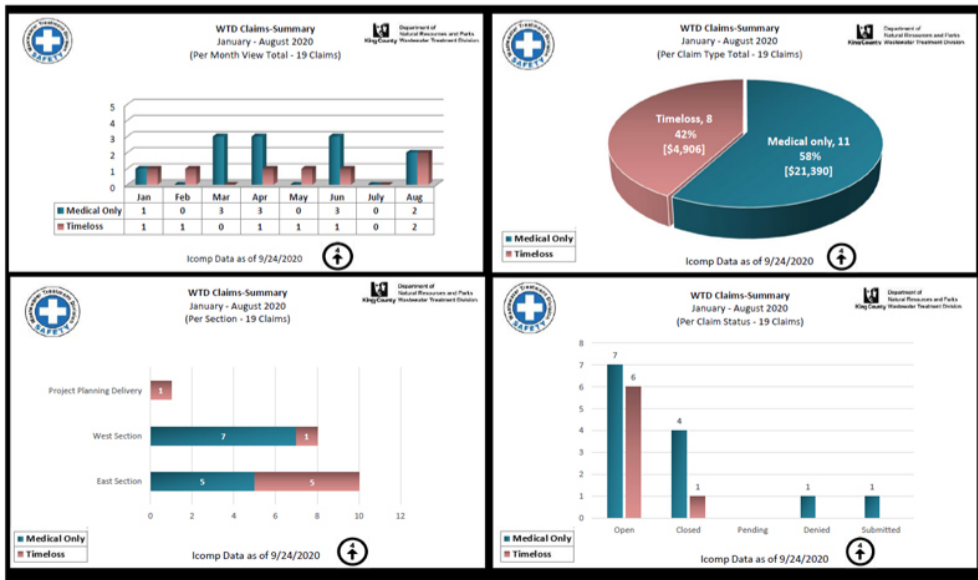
Wastewater Treatment Division SAFETY

WTD Claims-Summary
January - August 2020
(Per Month View Total - 19 Claims)

King County Department of Natural Resources and Parks Wastewater Treatment Division

5
4
3
2
1
0

| | Jan | Feb | Mar | Apr | May | Jun | July | Aug |
|---|---|---|---|---|---|---|---|---|
| Medical Only | 1 | 0 | 3 | 3 | 0 | 3 | 0 | 2 |
| Timeloss | 1 | 1 | 0 | 1 | 1 | 1 | 0 | 2 |

Icomp Data as of 9/24/2020

Wastewater Treatment Division SAFETY

WTD Claims-Summary
January - August 2020
(Per Claim Type Total - 19 Claims)

King County Department of Natural Resources and Parks Wastewater Treatment Division

Timeloss, 8
42%
[$4,906]

Medical only, 11
58%
[$21,390]

Medical Only
Timeloss

Icomp Data as of 9/24/2020

Wastewater Treatment Division SAFETY

WTD Claims-Summary
January - August 2020
(Per Section - 19 Claims)

King County Department of Natural Resources and Parks Wastewater Treatment Division

Project Planning Delivery 1
West Section 7 1
East Section 5 5

0 2 4 6 8 10 12

Medical Only
Timeloss

Icomp Data as of 9/24/2020

Wastewater Treatment Division SAFETY

WTD Claims-Summary
January - August 2020
(Per Claim Status - 19 Claims)

King County Department of Natural Resources and Parks Wastewater Treatment Division

8
7
6
5
4
3
2
1
0

7 6
4 1
1
1

Open Closed Pending Denied Submitted

Medical Only
Timeloss

Icomp Data as of 9/24/2020